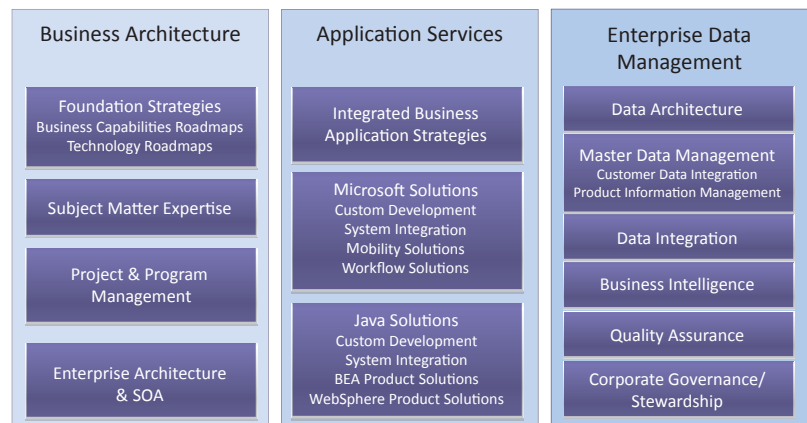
Business Architecture

Foundation Strategies
Business Capabilities Roadmaps
Technology Roadmaps

Subject Matter Expertise

Project & Program Management

Enterprise Architecture & SOA

Application Services

Integrated Business Application Strategies

Microsoft Solutions
Custom Development
System Integration
Mobility Solutions
Workflow Solutions

Java Solutions
Custom Development
System Integration
BEA Product Solutions
WebSphere Product Solutions

Enterprise Data Management

Data Architecture

Master Data Management
Customer Data Integration
Product Information Management

Data Integration

Business Intelligence

Quality Assurance

Corporate Governance/ Stewardship